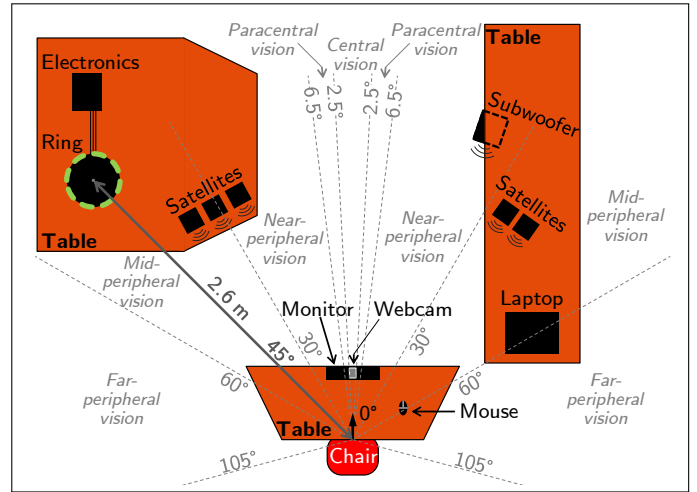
Paracentral vision
Central vision
Paracentral vision
Table
Electronics
Ring
Satellites
Table
6.5°
2.5°
2.5°
6.5°
Subwoofer
Satellites
Mid-peripheral vision
Near-peripheral vision
Near-peripheral vision
Mid-peripheral vision
2.6 m
Monitor
Webcam
Laptop
45°
30°
30°
60°
60°
Far-peripheral vision
Far-peripheral vision
0°
Mouse
Table
Chair
105°
105°